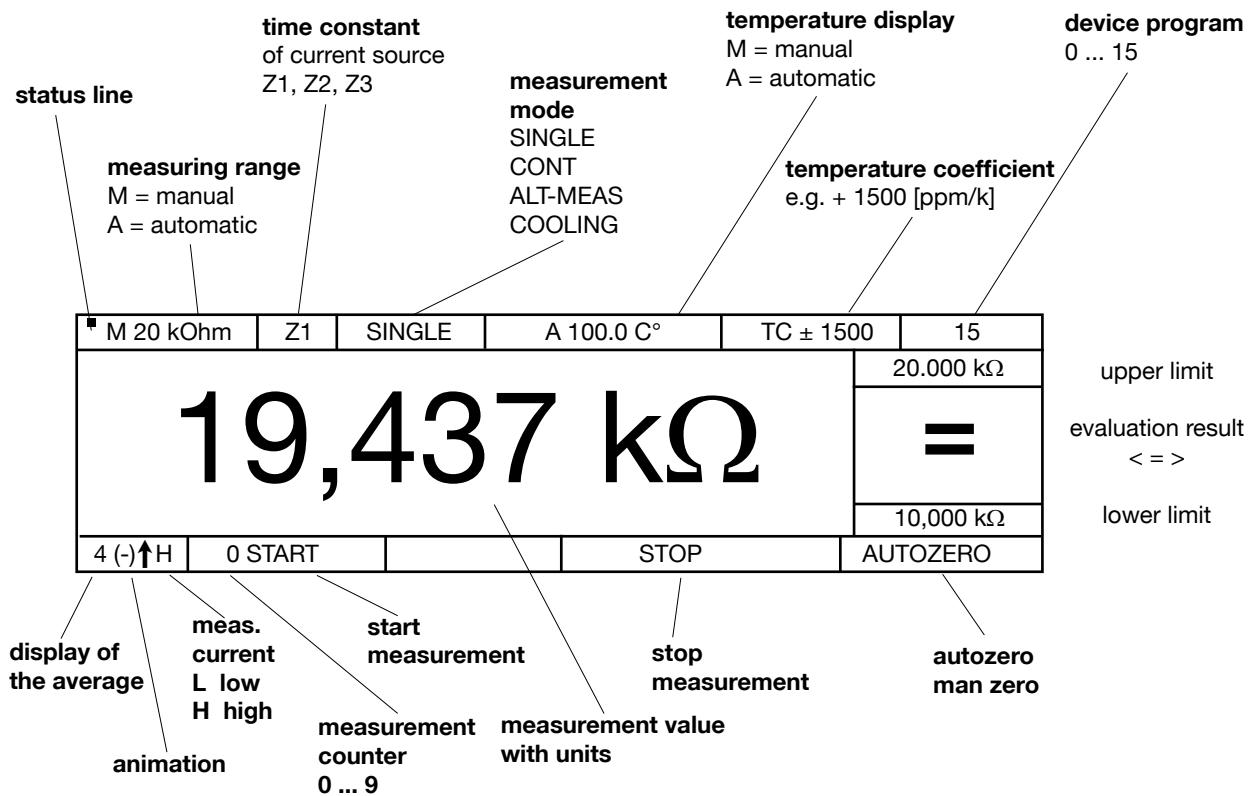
**time constant**
of current source
Z1, Z2, Z3

**temperature display**
M = manual
A = automatic

**device program**
0 ... 15

**status line**

**measurement mode**
SINGLE
CONT
ALT-MEAS
COOLING

**measuring range**
M = manual
A = automatic

**temperature coefficient**
e.g. + 1500 [ppm/k]

| M 20 kOhm | Z1 | SINGLE | A 100.0 C° | TC ± 1500 | 15 |
|---|---|---|---|---|---|

19,437 kΩ

20.000 kΩ

=

10,000 kΩ

upper limit

evaluation result
< = >

lower limit

| 4 (-)↑H | 0 START | | STOP | AUTOZERO |
|---|---|---|---|---|

**meas. current**
**L low**
**H high**

**start measurement**

**display of the average**

**stop measurement**

**autozero**
**man zero**

**measurement counter**
**0 ... 9**

**measurement value with units**

**animation**